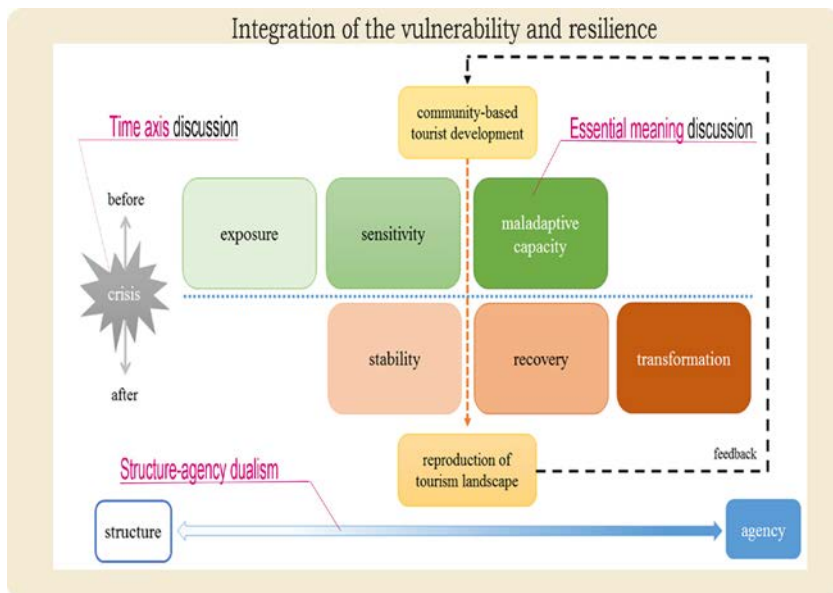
Integration of the vulnerability and resilience

community-based tourist development

Time axis discussion

Essential meaning discussion

before

exposure

sensitivity

maladaptive capacity

crisis

stability

recovery

transformation

after

feedback

Structure-agency dualism

reproduction of tourism landscape

structure

agency